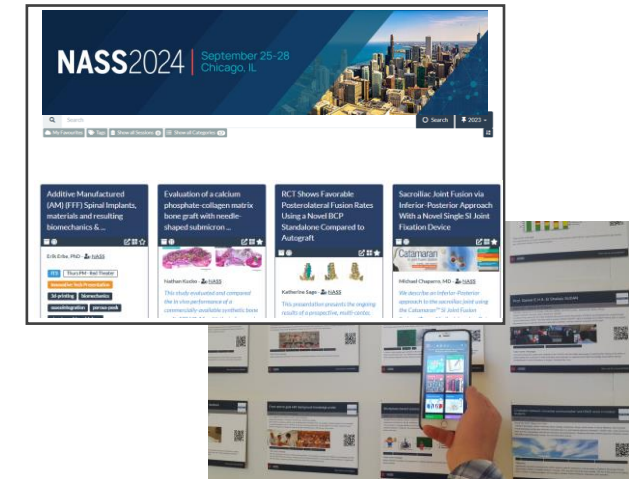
NASS2024 | September 25-28 Chicago, IL

Search

Search

2023

My Favourites | Tags | Show all Sessions | Show all Categories

Additive Manufactured (AM) (FFF) Spinal Implants, materials and resulting biomechanics & ...

Erik Erbe, PhD · NASS

FFF | Thurs PM - Red Theater | Innovative Tech Presentation | 3d printing | Biomechanics | osseointegration | porous peek

Evaluation of a calcium phosphate-collagen matrix bone graft with needle-shaped submicron ...

Nathan Kozlov · NASS

This study evaluated and compared the in vivo performance of a commercially available synthetic bone

RCT Shows Favorable Posterolateral Fusion Rates Using a Novel BCP Standalone Compared to Autograft

Katherine Sage · NASS

This presentation presents the ongoing results of a prospective, multi-cente...

Sacroiliac Joint Fusion via Inferior-Posterior Approach With a Novel Single SI Joint Fixation Device

Catamaran

Michael Chapman, MD · NASS

We describe an Inferior-Posterior approach to the sacroiliac joint using the Catamaran™ SI Joint Fusion